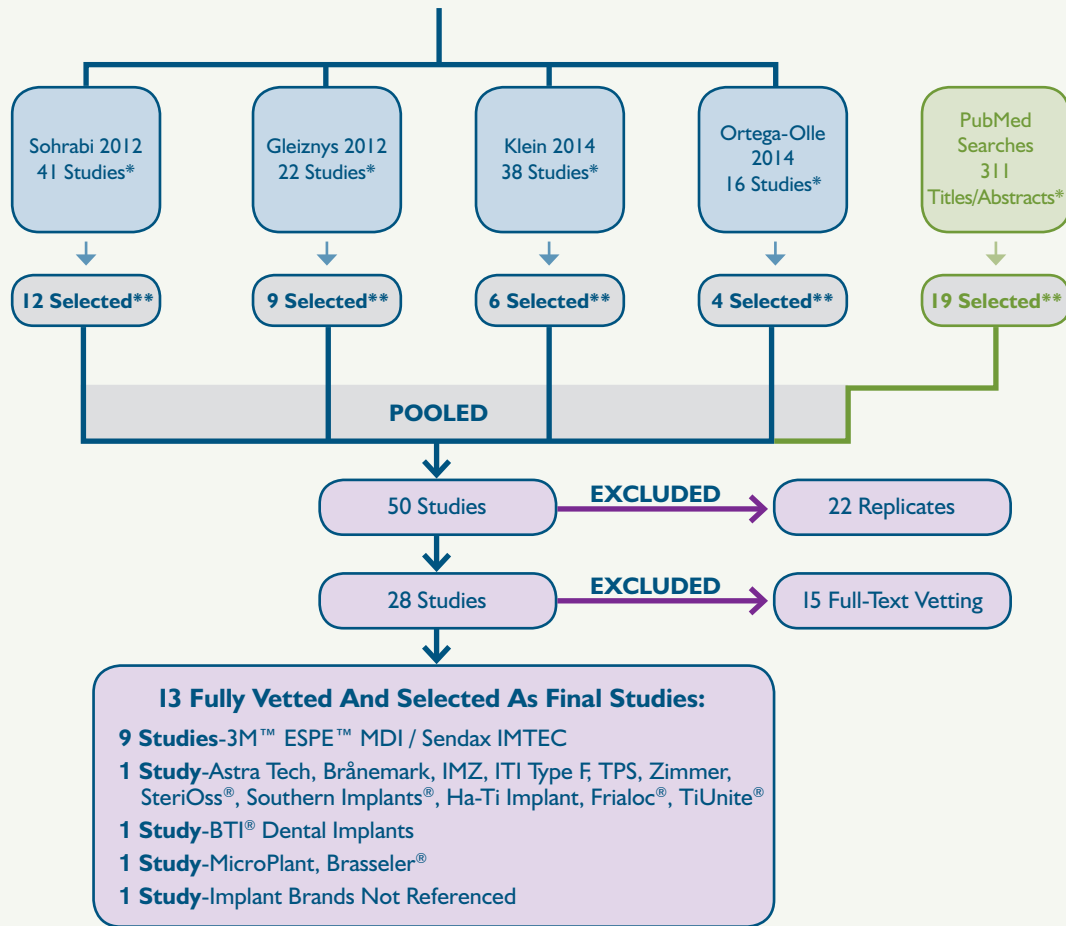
Sohrabi 2012
41 Studies*

Gleiznys 2012
22 Studies*

Klein 2014
38 Studies*

Ortega-Olle 2014
16 Studies*

PubMed Searches
311 Titles/Abstracts*

12 Selected**

9 Selected**

6 Selected**

4 Selected**

19 Selected**

POOLED

50 Studies

EXCLUDED

22 Replicates

28 Studies

EXCLUDED

15 Full-Text Vetting

13 Fully Vetted And Selected As Final Studies:

9 Studies-3M™ ESPE™ MDI / Sendax IMTEC

1 Study-Astra Tech, Brånemark, IMZ, ITI Type F, TPS, Zimmer, SteriOss®, Southern Implants®, Ha-Ti Implant, Frialoc®, TiUnite®

1 Study-BTI® Dental Implants

1 Study-MicroPlant, Brasseler®

1 Study-Implant Brands Not Referenced